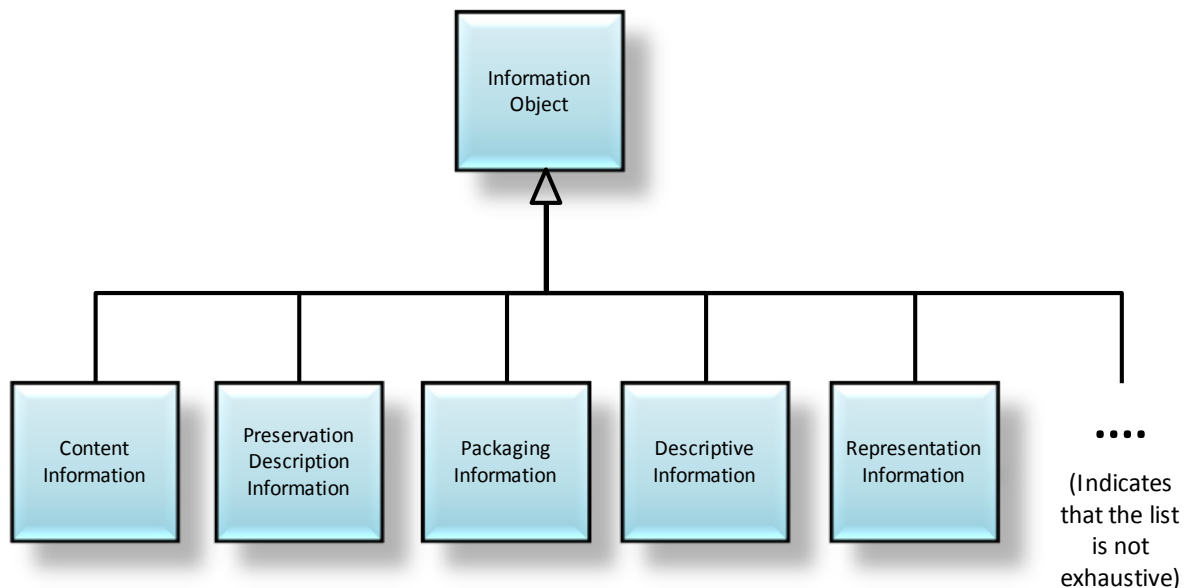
Information Object

Content Information

Preservation Description Information

Packaging Information

Descriptive Information

Representation Information

....

(Indicates that the list is not exhaustive)